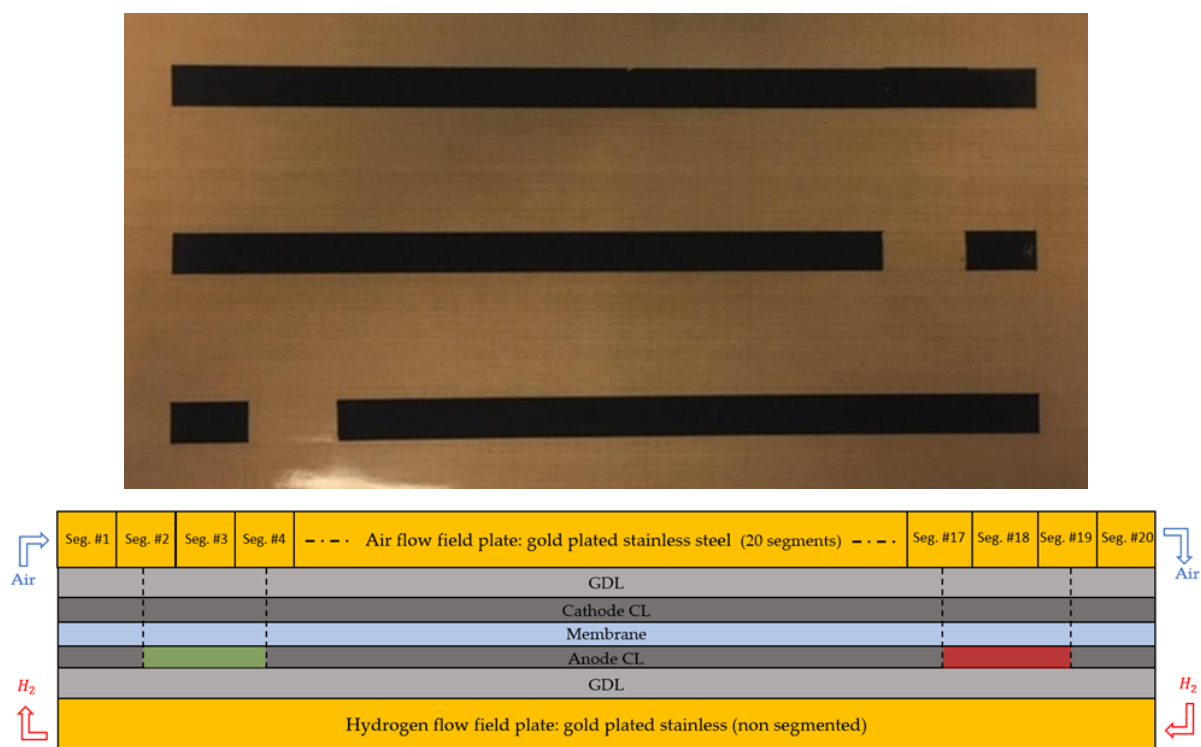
Seg. #1 Seg. #2 Seg. #3 Seg. #4 Air flow field plate: gold plated stainless steel (20 segments) Seg. #17 Seg. #18 Seg. #19 Seg. #20

Air

Air

GDL

Cathode CL

Membrane

Anode CL

GDL

$H_2$

$H_2$

Hydrogen flow field plate: gold plated stainless (non segmented)